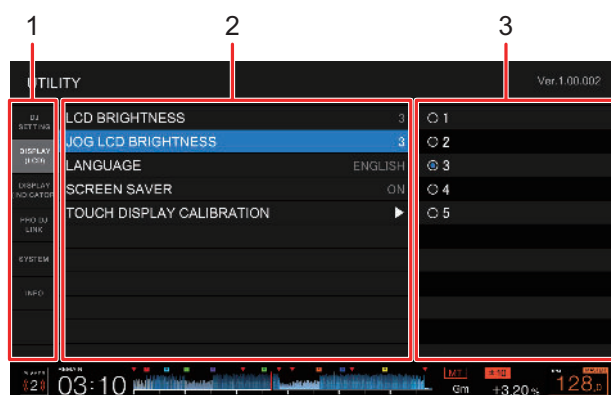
1
2
3

UTILITY
Ver.1.00.002

DJ SETTING
DISPLAY (LCD)
DISPLAY INDICATOR
PRO DJ LINK
SYSTEM
INFO

LCD BRIGHTNESS 3
JOG LCD BRIGHTNESS 3
LANGUAGE ENGLISH
SCREEN SAVER ON
TOUCH DISPLAY CALIBRATION ▶

1
2
3
4
5

2
03:10
MT
Gm
+3.20%
128.0